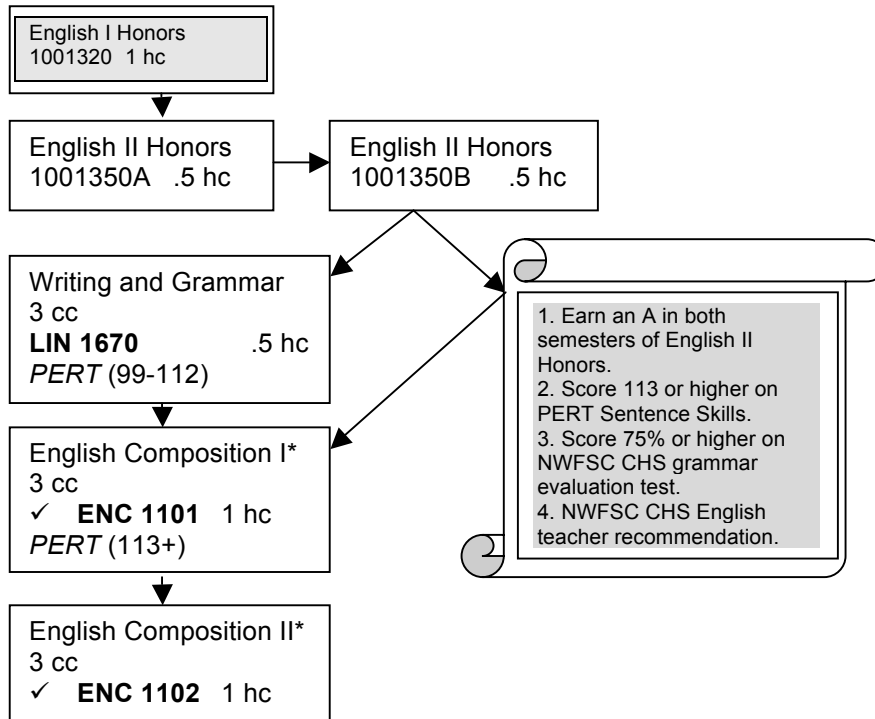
English I Honors
1001320 1 hc

English II Honors
1001350A .5 hc

English II Honors
1001350B .5 hc

Writing and Grammar
3 cc
**LIN 1670** .5 hc
*PERT* (99-112)

1. Earn an A in both semesters of English II Honors.
2. Score 113 or higher on PERT Sentence Skills.
3. Score 75% or higher on NWFSC CHS grammar evaluation test.
4. NWFSC CHS English teacher recommendation.

English Composition I*
3 cc
✓ **ENC 1101** 1 hc
*PERT* (113+)

English Composition II*
3 cc
✓ **ENC 1102** 1 hc